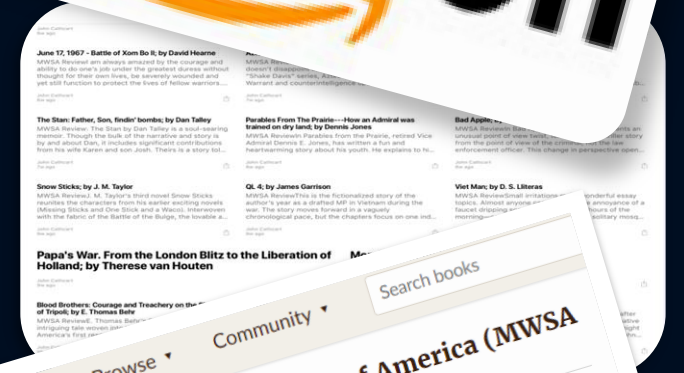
John Cathcart
June 17, 1967 - Battle of Xom Bo II; by David Hearne
MWSA Review: I am always amazed by the courage and ability to do one's job under the greatest duress without thought to their own lives, be severely wounded and yet still function to protect the lives of fellow warriors....
John Cathcart

A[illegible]
doesn't disappoint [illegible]
"Shake Davis" series, A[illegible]
Warrant and counterintelligence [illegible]
John Cathcart

The Stan: Father, Son, findin' bombs; by Dan Talley
MWSA Review: The Stan by Dan Talley is a soul-searing memoir. Though the bulk of the narrative and story is by and about Dan, it includes significant contributions from his wife Karen and son Josh. Theirs is a story to...
John Cathcart

Parables From The Prairie---How an Admiral was trained on dry land; by Dennis Jones
MWSA Reviewin Parables from the Prairie, retired Vice Admiral Dennis E. Jones, has written a fun and heartwarming story about his youth. He explains to hi...
John Cathcart

Bad Apple; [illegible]
MWSA ReviewIn Bad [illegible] unusual point of view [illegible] from the point of view of the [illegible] law enforcement officer. This change in perspective open...
John Cathcart

Snow Sticks; by J. M. Taylor
MWSA Review: Mr. Taylor's third novel Snow Sticks reunites the characters from his earlier exciting novels (Missing Sticks and One Stick and a Wacc). Interwoven with the fabric of the Battle of the Bulge, the lovable a...
John Cathcart

QL 4; by James Garrison
MWSA ReviewThis is the fictionalized story of the author's year as a drafted MP in Vietnam during the war. The story moves forward in a vaguely chronological pace, but the chapters focus on one ind...
John Cathcart

Viet Man; by D. S. Lliteras
MWSA ReviewSmall irritations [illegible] wonderful essay triples. Almost anyone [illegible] annoyance of a faucet dripping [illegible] hours of the morning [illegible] solitary mosq...

Papa's War. From the London Blitz to the Liberation of Holland; by Therese van Houten

Blood Brothers: Courage and Treachery on the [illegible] of Tripoli; by E. Thomas Behr
MWSA ReviewE. Thomas Behr's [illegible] intriguing tale woven in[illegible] America's first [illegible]

Search books
Browse ▾
Community ▾
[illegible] America (MWSA